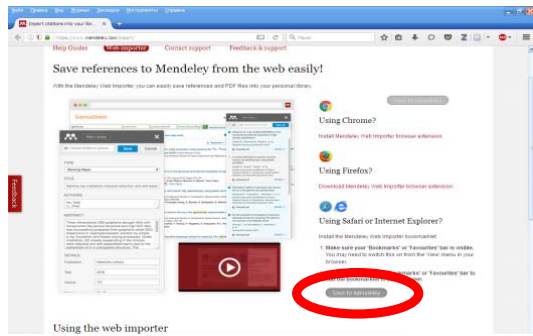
Файл Правка Вид Журнал Закладки Инструменты Справка

Import citations into your lib... +

https://www.mendeley.com/import/

Поиск

Help Guides Web importer Contact support Feedback & support

Save references to Mendeley from the web easily!

With the Mendeley Web Importer, you can easily save references and PDF files into your personal library.

Save to Mendeley

Using Chrome?

Install Mendeley Web Importer browser extension.

Using Firefox?

Download Mendeley Web Importer browser extension.

Using Safari or Internet Explorer?

Install the Mendeley Web Importer bookmarklet:

1. Make sure your 'Bookmarks' or 'Favourites' bar is visible. You may need to switch this on from the 'View' menu in your browser.

2. Drag this button to your 'Bookmarks' or 'Favourites' bar to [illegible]

Save to Mendeley

Feedback

Using the web importer